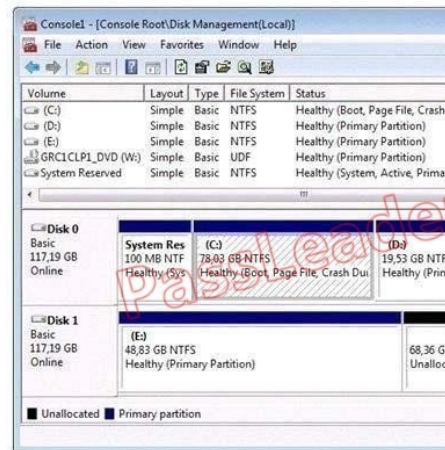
Console1 - [Console Root\Disk Management(Local)]

File Action View Favorites Window Help

| Volume | Layout | Type | File System | Status |
|---|---|---|---|---|
| (C:) | Simple | Basic | NTFS | Healthy (Boot, Page File, Crash |
| (D:) | Simple | Basic | NTFS | Healthy (Primary Partition) |
| (E:) | Simple | Basic | NTFS | Healthy (Primary Partition) |
| GRC1CLP1_DVD (W:) | Simple | Basic | UDF | Healthy (Primary Partition) |
| System Reserved | Simple | Basic | NTFS | Healthy (System, Active, Prima |

Disk 0
Basic
117,19 GB
Online

System Res
100 MB NTF
Healthy (Sys

(C:)
78,03 GB NTFS
Healthy (Boot, Page File, Crash Du

(D:)
19,53 GB NTF
Healthy (Prin

Disk 1
Basic
117,19 GB
Online

(E:)
48,83 GB NTFS
Healthy (Primary Partition)

68,36 G
Unalloc

Unallocated Primary partition

PassLeader